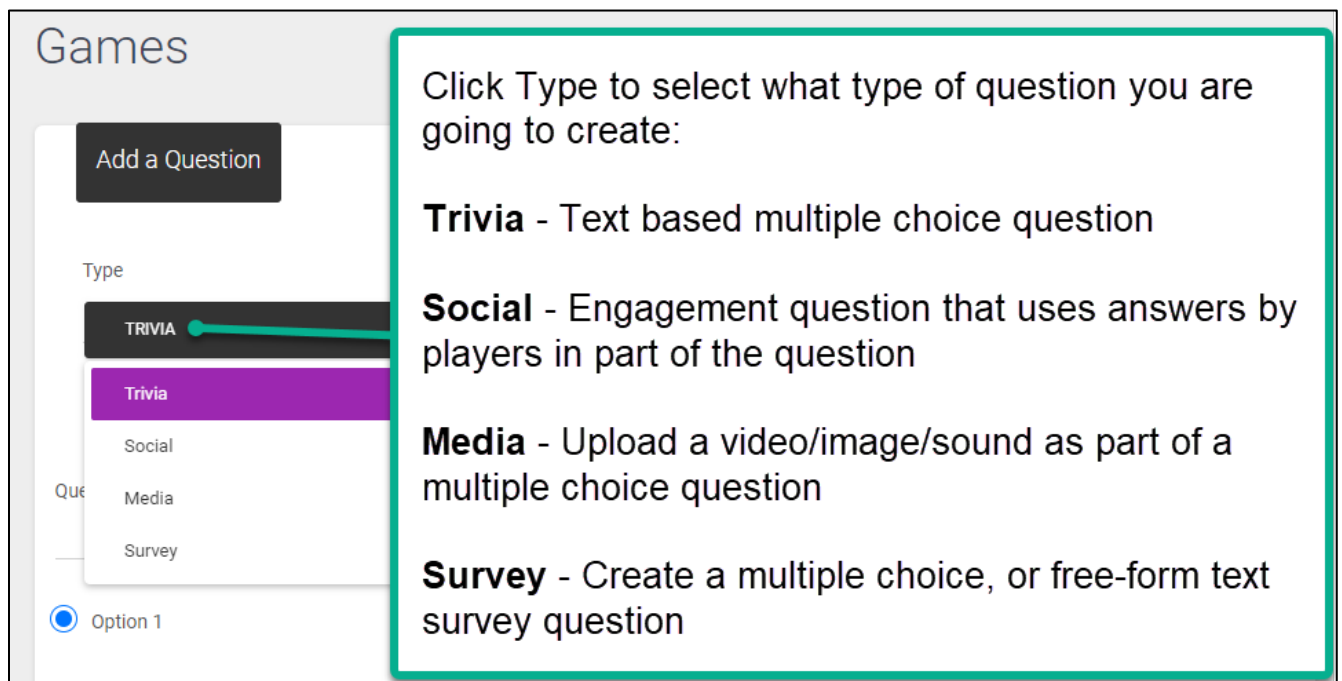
Games

Add a Question

Type

TRIVIA

Trivia

Social

Media

Survey

Que

Option 1

Click Type to select what type of question you are going to create:

**Trivia** - Text based multiple choice question

**Social** - Engagement question that uses answers by players in part of the question

**Media** - Upload a video/image/sound as part of a multiple choice question

**Survey** - Create a multiple choice, or free-form text survey question